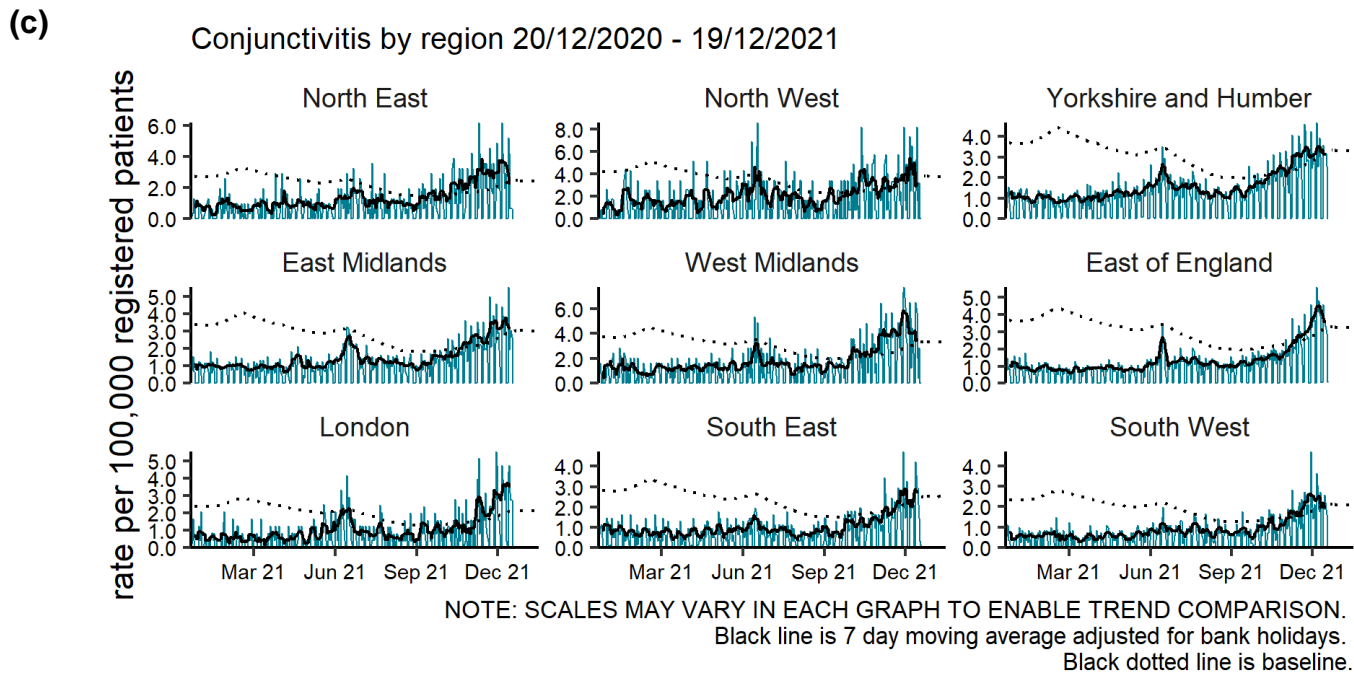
(c)

Conjunctivitis by region 20/12/2020 - 19/12/2021

rate per 100,000 registered patients

North East
6.0
4.0
2.0
0.0

North West
8.0
6.0
4.0
2.0
0.0

Yorkshire and Humber
4.0
3.0
2.0
1.0
0.0

East Midlands
5.0
4.0
3.0
2.0
1.0
0.0

West Midlands
6.0
4.0
2.0
0.0

East of England
5.0
4.0
3.0
2.0
1.0
0.0

London
5.0
4.0
3.0
2.0
1.0
0.0

South East
4.0
3.0
2.0
1.0
0.0

South West
4.0
3.0
2.0
1.0
0.0

Mar 21 Jun 21 Sep 21 Dec 21

Mar 21 Jun 21 Sep 21 Dec 21

Mar 21 Jun 21 Sep 21 Dec 21

NOTE: SCALES MAY VARY IN EACH GRAPH TO ENABLE TREND COMPARISON.
Black line is 7 day moving average adjusted for bank holidays.
Black dotted line is baseline.